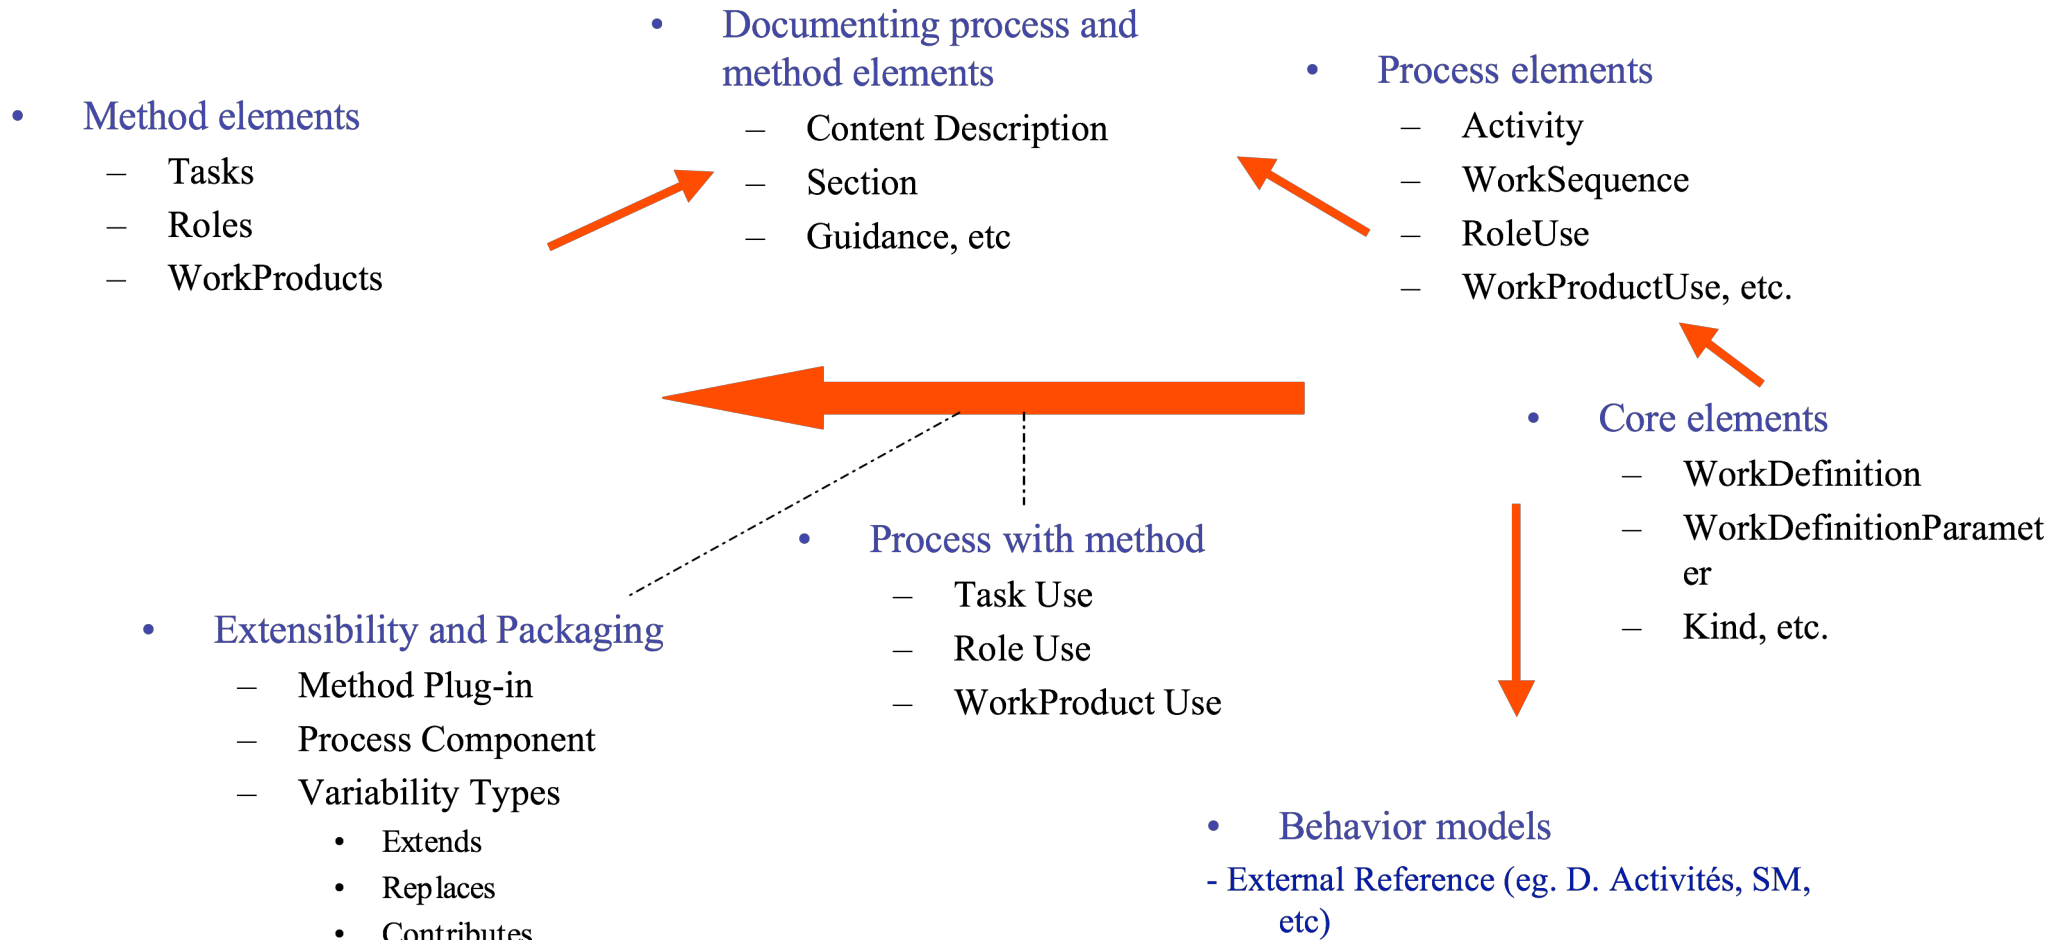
• Documenting process and method elements
– Content Description
– Section
– Guidance, etc

• Method elements
– Tasks
– Roles
– WorkProducts

• Process elements
– Activity
– WorkSequence
– RoleUse
– WorkProductUse, etc.

• Core elements
– WorkDefinition
– WorkDefinitionParameter
– Kind, etc.

• Process with method
– Task Use
– Role Use
– WorkProduct Use

• Extensibility and Packaging
– Method Plug-in
– Process Component
– Variability Types
• Extends
• Replaces
• Contributes

• Behavior models
- External Reference (eg. D. Activités, SM, etc)